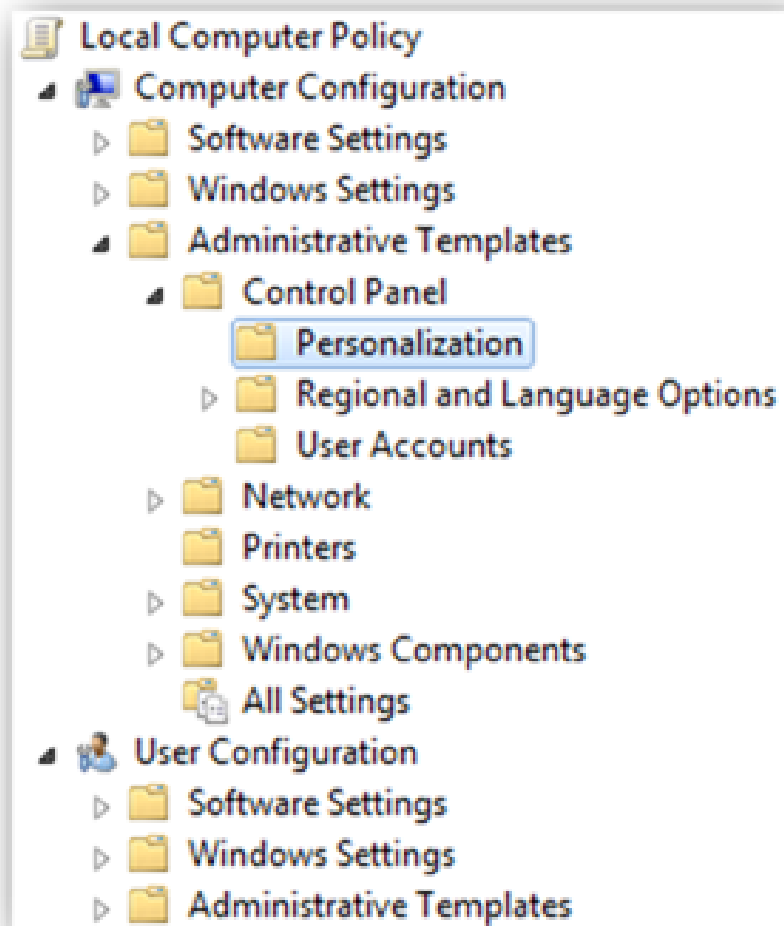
Local Computer Policy
Computer Configuration
Software Settings
Windows Settings
Administrative Templates
Control Panel
Personalization
Regional and Language Options
User Accounts
Network
Printers
System
Windows Components
All Settings
User Configuration
Software Settings
Windows Settings
Administrative Templates